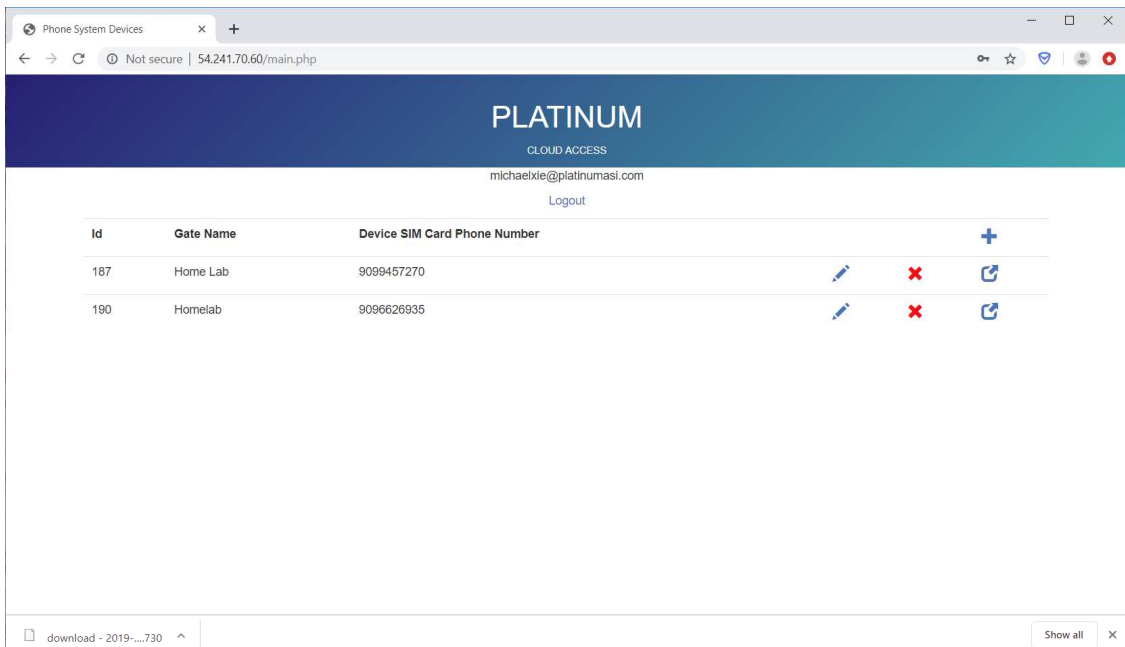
Phone System Devices

Not secure | 54.241.70.60/main.php

PLATINUM

CLOUD ACCESS

michaelxie@platinumasi.com

Logout

| Id | Gate Name | Device SIM Card Phone Number |
|---|---|---|
| 187 | Home Lab | 9099457270 |
| 190 | Homelab | 9096626935 |

download - 2019-....730

Show all